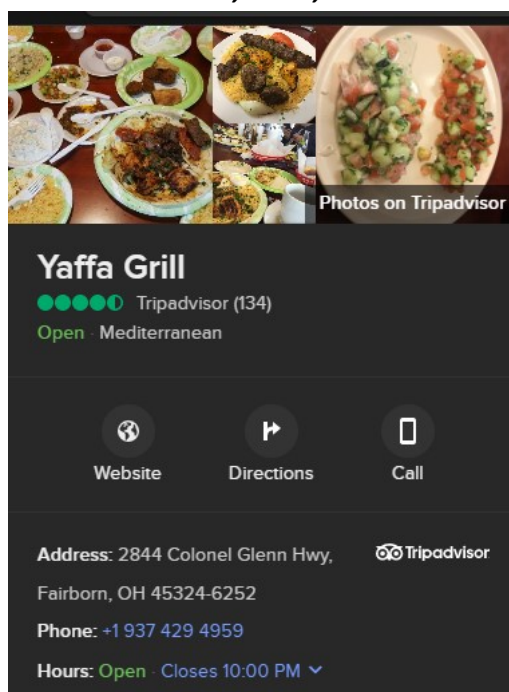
Photos on Tripadvisor

Yaffa Grill

Tripadvisor (134)

Open · Mediterranean

Website

Directions

Call

Address: 2844 Colonel Glenn Hwy, Fairborn, OH 45324-6252

Tripadvisor

Phone: +1 937 429 4959

Hours: Open · Closes 10:00 PM